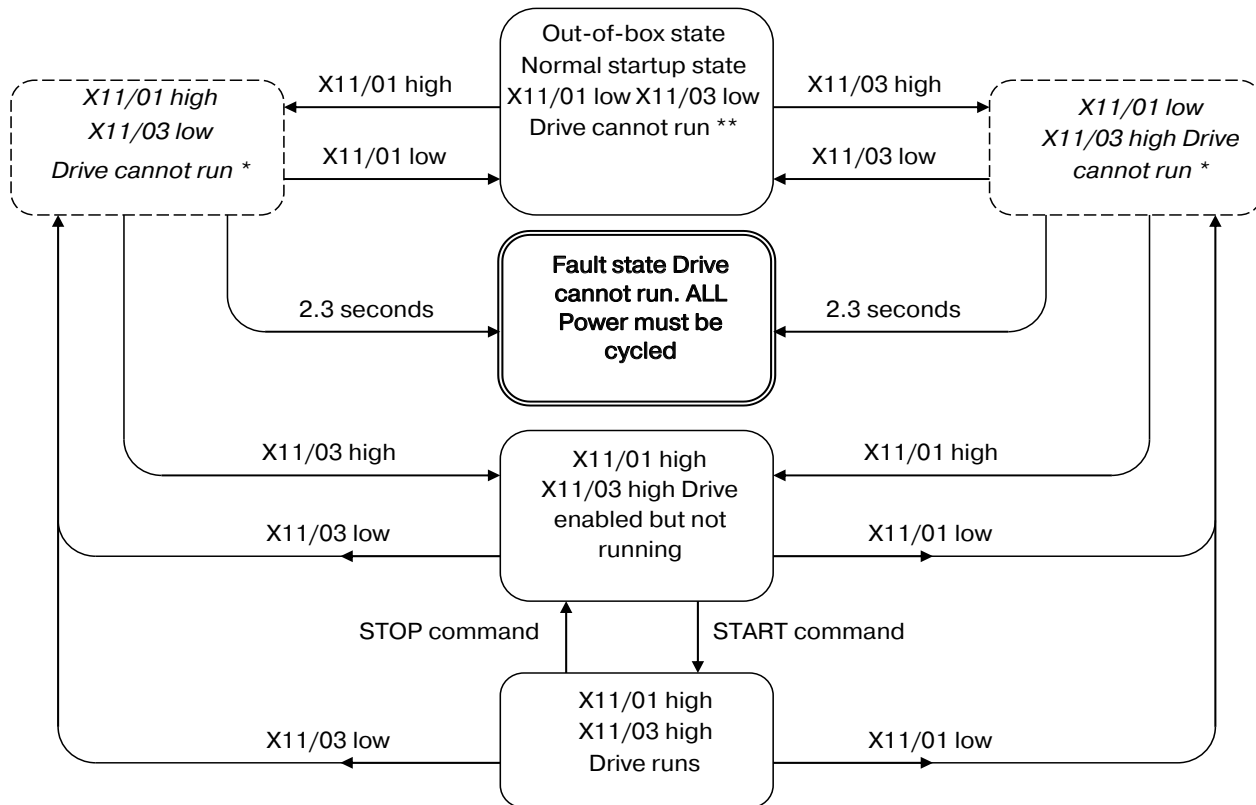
Out-of-box state
Normal startup state
X11/01 low X11/03 low
Drive cannot run **

X11/01 high

X11/01 high
X11/03 low
Drive cannot run *

X11/01 low

X11/03 high

X11/01 low
X11/03 high Drive cannot run *

X11/03 low

2.3 seconds

Fault state Drive cannot run. ALL Power must be cycled

2.3 seconds

X11/03 high

X11/01 high
X11/03 high Drive enabled but not running

X11/01 high

X11/03 low

X11/01 low

STOP command

START command

X11/01 high
X11/03 high
Drive runs

X11/03 low

X11/01 low